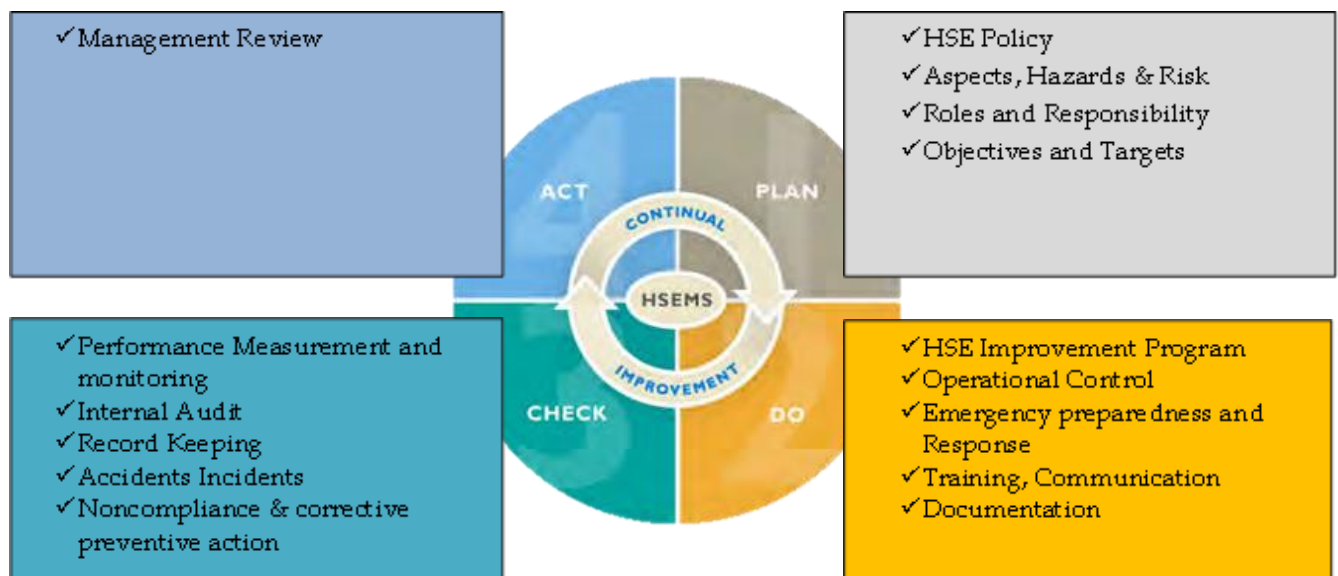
✓Management Review

✓HSE Policy
✓Aspects, Hazards & Risk
✓Roles and Responsibility
✓Objectives and Targets

ACT

PLAN

CONTINUAL

HSEMS

IMPROVEMENT

CHECK

DO

✓Performance Measurement and monitoring
✓Internal Audit
✓Record Keeping
✓Accidents Incidents
✓Noncompliance & corrective preventive action

✓HSE Improvement Program
✓Operational Control
✓Emergency preparedness and Response
✓Training, Communication
✓Documentation